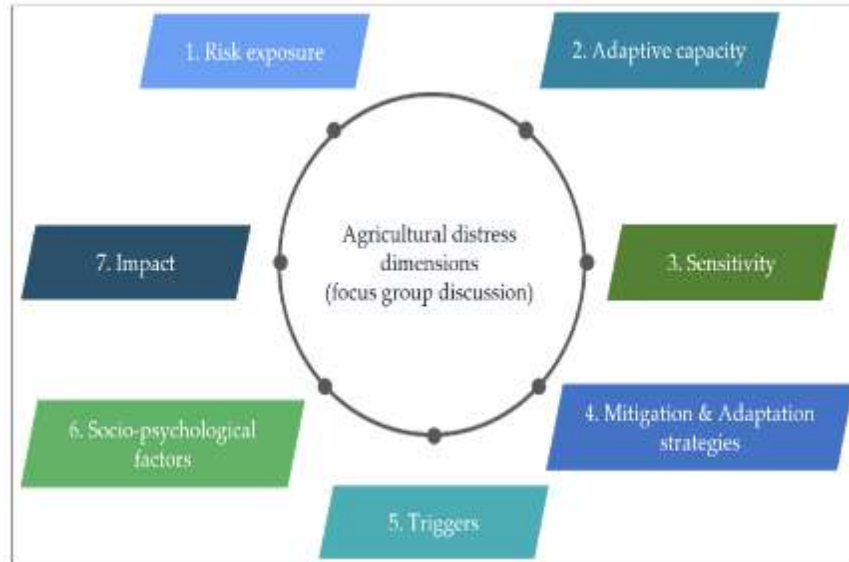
1. Risk exposure

2. Adaptive capacity

Agricultural distress dimensions (focus group discussion)

7. Impact

3. Sensitivity

6. Socio-psychological factors

4. Mitigation & Adaptation strategies

5. Triggers